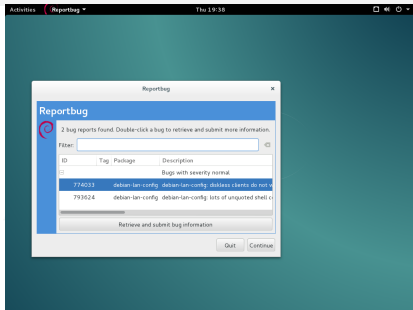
Activities Reportbug ▾ Thu 19:36

Reportbug ×

Reportbug

2 bug reports found. Double-click a bug to retrieve and submit more information.

Filter:

| ID | Tag | Package | Description |
|---|---|---|---|
| ⊟ | | | Bugs with severity normal |
| 774033 | | debian-lan-config | debian-lan-config: diskless clients do not w |
| 793624 | | debian-lan-config | debian-lan-config: lots of unquoted shell c |

Retrieve and submit bug information

Quit Continue